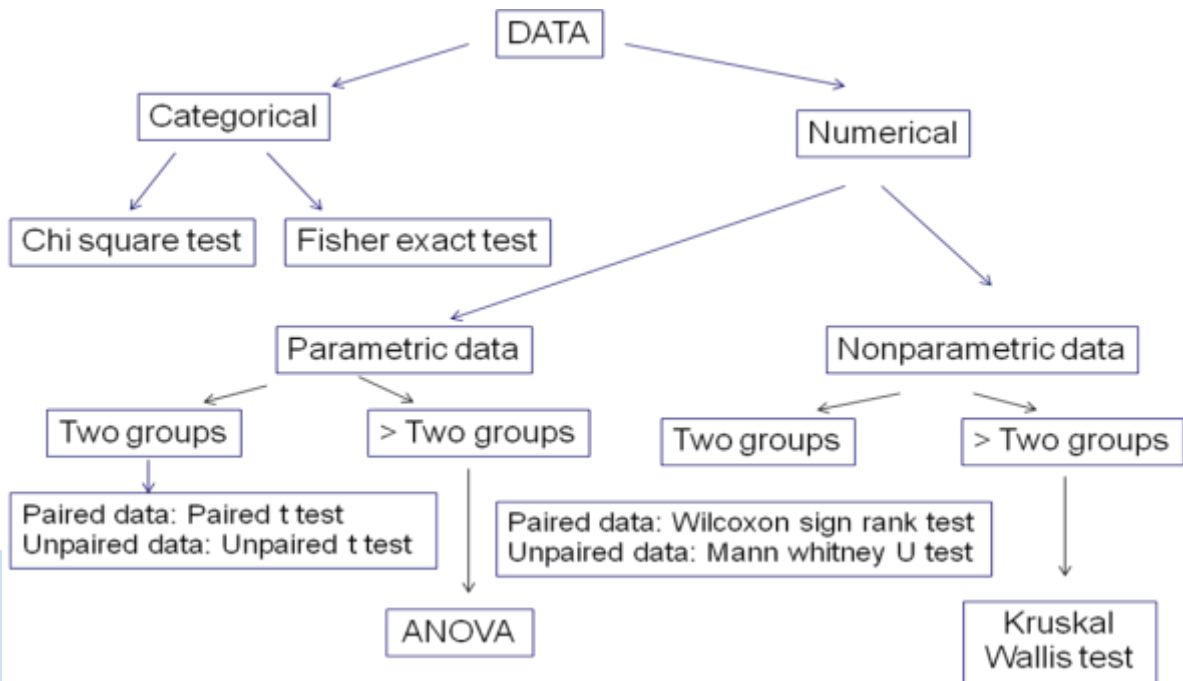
DATA

Categorical

Numerical

Chi square test

Fisher exact test

Parametric data

Nonparametric data

Two groups

> Two groups

Two groups

> Two groups

Paired data: Paired t test
Unpaired data: Unpaired t test

Paired data: Wilcoxon sign rank test
Unpaired data: Mann whitney U test

ANOVA

Kruskal Wallis test